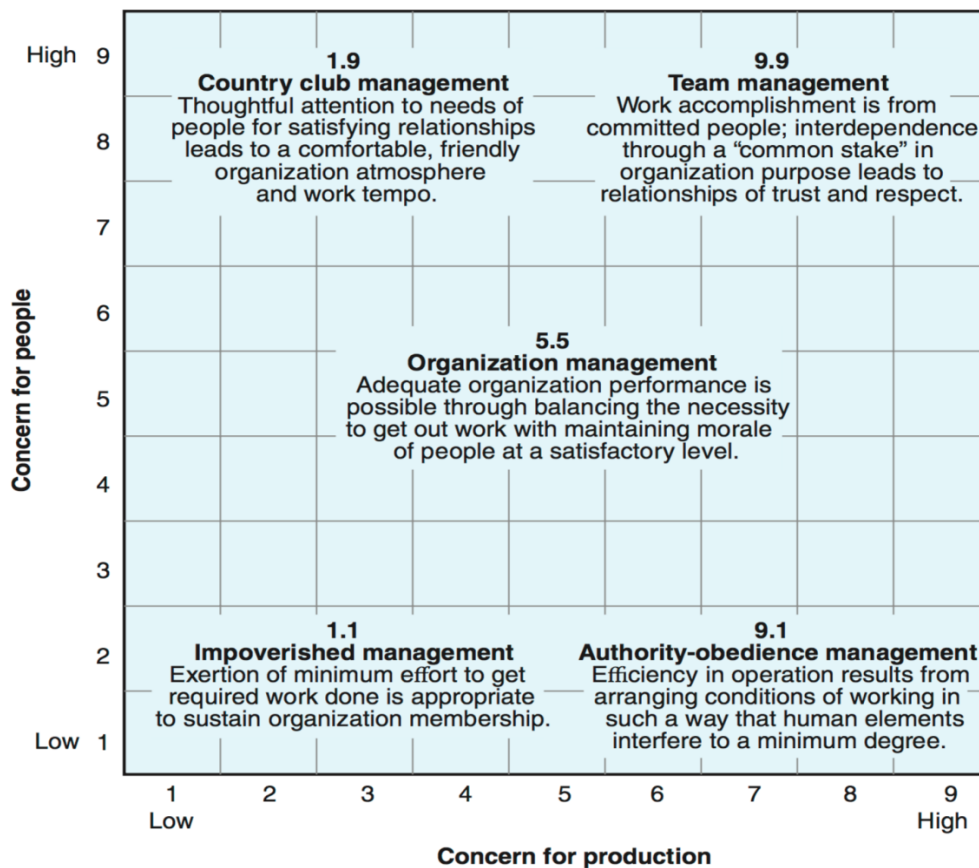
High 9

8

7

6

5

4

3

2

Low 1

Concern for people

1.9
Country club management
Thoughtful attention to needs of people for satisfying relationships leads to a comfortable, friendly organization atmosphere and work tempo.

9.9
Team management
Work accomplishment is from committed people; interdependence through a "common stake" in organization purpose leads to relationships of trust and respect.

5.5
Organization management
Adequate organization performance is possible through balancing the necessity to get out work with maintaining morale of people at a satisfactory level.

1.1
Impoverished management
Exertion of minimum effort to get required work done is appropriate to sustain organization membership.

9.1
Authority-obedience management
Efficiency in operation results from arranging conditions of working in such a way that human elements interfere to a minimum degree.

1 Low 2 3 4 5 6 7 8 9 High

Concern for production